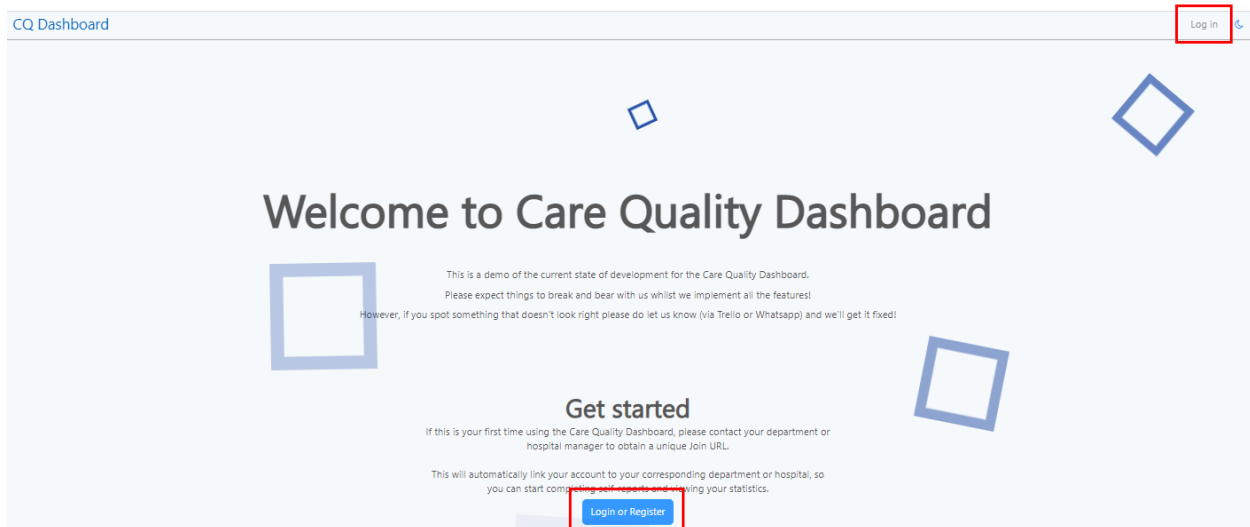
CQ Dashboard

Log in

Welcome to Care Quality Dashboard

This is a demo of the current state of development for the Care Quality Dashboard.

Please expect things to break and bear with us whilst we implement all the features!

However, if you spot something that doesn't look right please do let us know (via Trello or Whatsapp) and we'll get it fixed!

Get started

If this is your first time using the Care Quality Dashboard, please contact your department or hospital manager to obtain a unique Join URL.

This will automatically link your account to your corresponding department or hospital, so you can start completing self-reports and viewing your statistics.

Login or Register